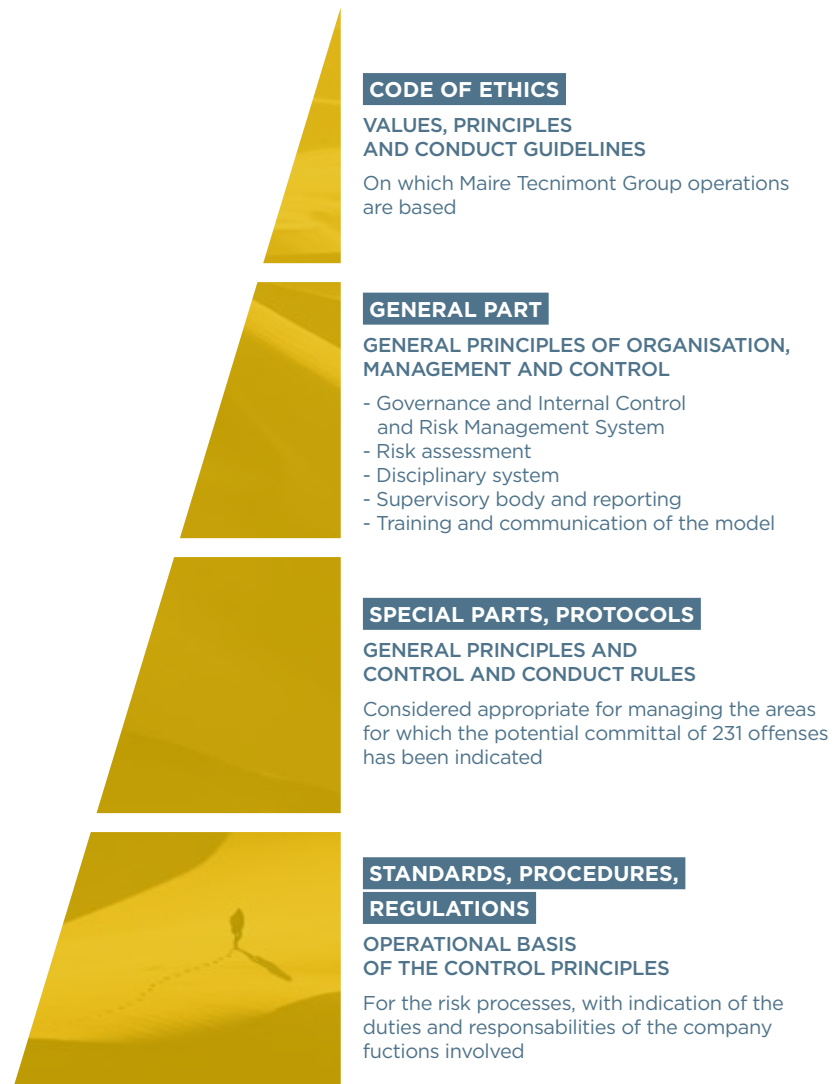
CODE OF ETHICS

VALUES, PRINCIPLES AND CONDUCT GUIDELINES

On which Maire Tecnimont Group operations are based

GENERAL PART

GENERAL PRINCIPLES OF ORGANISATION, MANAGEMENT AND CONTROL

- Governance and Internal Control and Risk Management System
- Risk assessment
- Disciplinary system
- Supervisory body and reporting
- Training and communication of the model

SPECIAL PARTS, PROTOCOLS

GENERAL PRINCIPLES AND CONTROL AND CONDUCT RULES

Considered appropriate for managing the areas for which the potential committal of 231 offenses has been indicated

STANDARDS, PROCEDURES, REGULATIONS

OPERATIONAL BASIS OF THE CONTROL PRINCIPLES

For the risk processes, with indication of the duties and responsabilities of the company fuctions involved